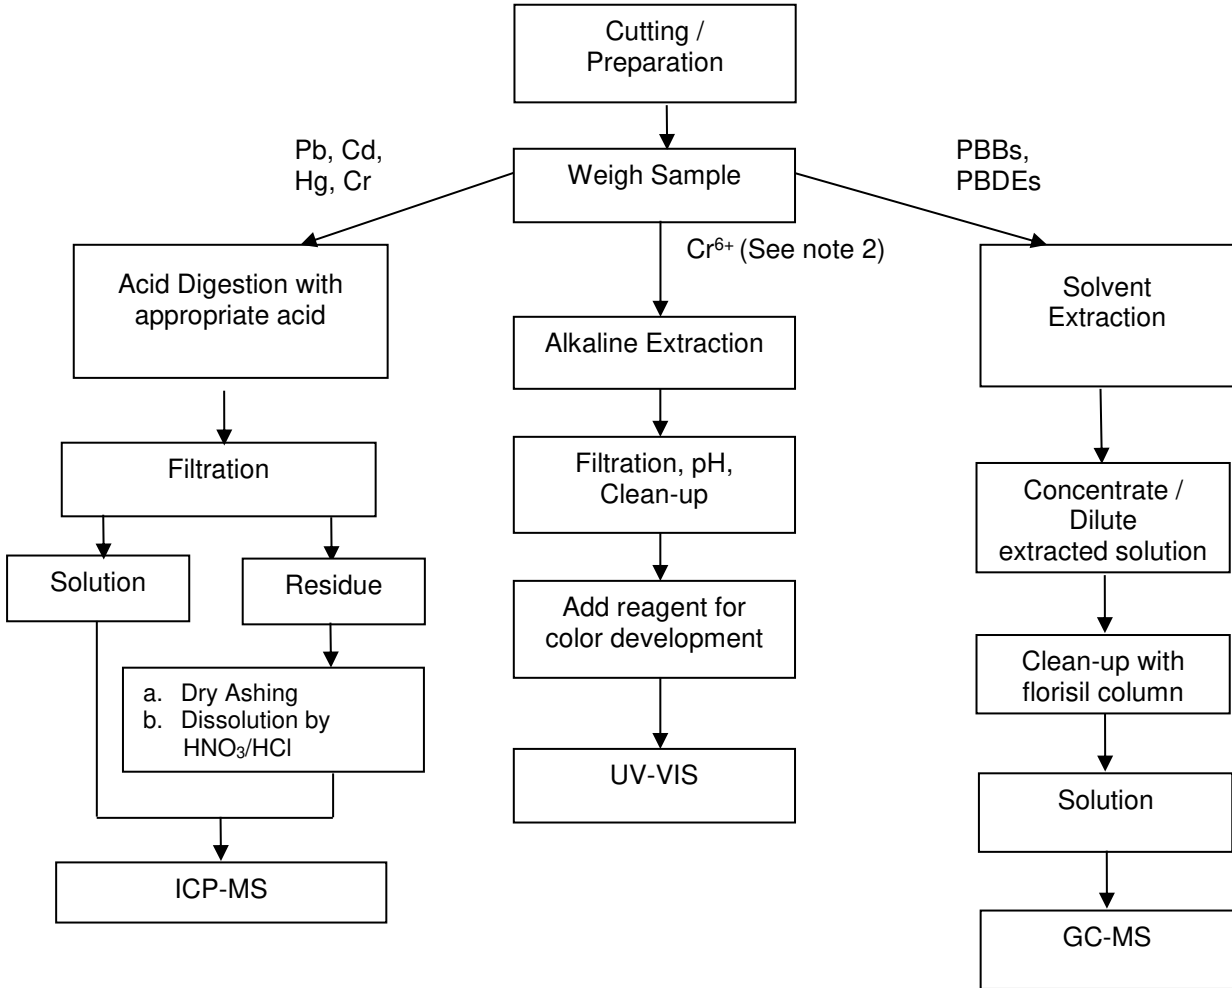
Cutting / Preparation

Weigh Sample

Pb, Cd, Hg, Cr

PBBs, PBDEs

$Cr^{6+}$ (See note 2)

Acid Digestion with appropriate acid

Filtration

Solution

Residue

a. Dry Ashing
b. Dissolution by $HNO_3$/HCl

ICP-MS

Alkaline Extraction

Filtration, pH, Clean-up

Add reagent for color development

UV-VIS

Solvent Extraction

Concentrate / Dilute extracted solution

Clean-up with florisil column

Solution

GC-MS